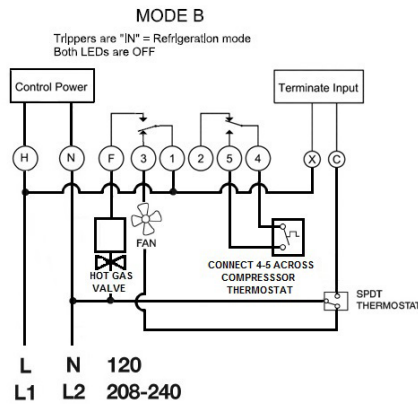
MODE B

Trippers are "IN" = Refrigeration mode
Both LEDs are OFF

Control Power

Terminate Input

H N F 3 1 2 5 4 X C

FAN

HOT GAS VALVE

CONNECT 4-5 ACROSS COMPRESSSOR THERMOSTAT

SPDT THERMOSTAT

L N 120
L1 L2 208-240